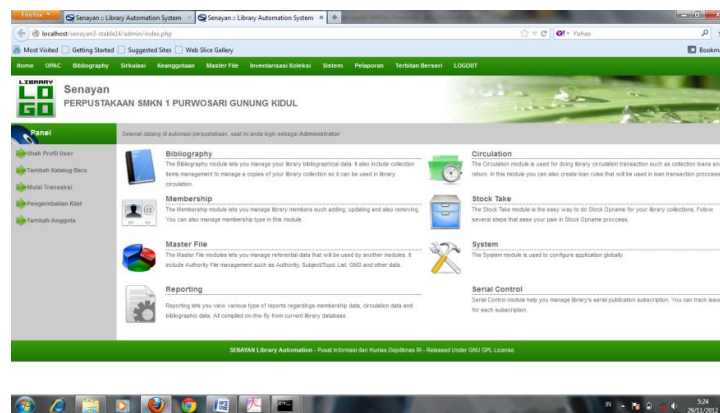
Firefox
Senayan :: Library Automation System ×
Senayan :: Library Automation System ×
+
localhost/senayan3-stable14/admin/index.php
Yahoo
Most Visited
Getting Started
Suggested Sites
Web Slice Gallery
Bookm

Home OPAC Bibliography Sirkulasi Keanggotaan Master File Inventarisasi Koleksi Sistem Pelaporan Terbitan Berseri LOGOUT

LIBRARY LO GO
Senayan
PERPUSTAKAAN SMKN 1 PURWOSARI GUNUNG KIDUL

Panel
Ubah Profil User
Tambah Katalog Baru
Mulai Transaksi
Pengembalian Kilat
Tambah Anggota

Selamat datang di automasi perpustakaan, saat ini anda login sebagai Administrator

Bibliography
The Bibliography module lets you manage your library bibliographical data. It also include collection items management to manage a copies of your library collection so it can be used in library circulation.

Circulation
The Circulation module is used for doing library circulation transaction such as collection loans and return. In this module you can also create loan rules that will be used in loan transaction proccess

Membership
The Membership module lets you manage library members such adding, updating and also removing. You can also manage membership type in this module.

Stock Take
The Stock Take module is the easy way to do Stock Opname for your library collections. Follow several steps that ease your pain in Stock Opname proccess.

Master File
The Master File modules lets you manage referential data that will be used by another modules. It include Authority File management such as Authority, Subject/Topic List, GMD and other data.

System
The System module is used to configure application globally.

Reporting
Reporting lets you view various type of reports regardings membership data, circulation data and bibliographic data. All compiled on-the-fly from current library database.

Serial Control
Serial Control module help you manage library's serial publication subscription. You can track issue for each subscription.

SENAYAN Library Automation - Pusat Informasi dan Humas Depdiknas RI - Released Under GNU GPL License

IN
5:24
29/11/2013